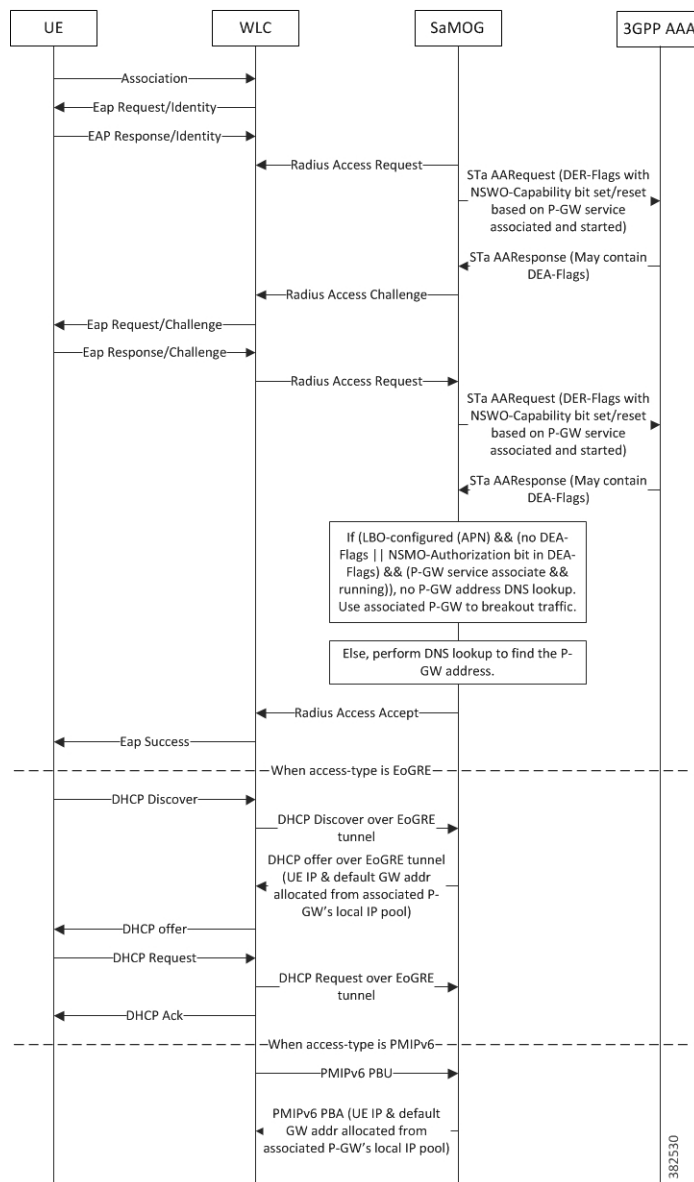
UE

WLC

SaMOG

3GPP AAA

Association

Eap Request/Identity

EAP Response/Identity

Radius Access Request

STa AARequest (DER-Flags with NSWO-Capability bit set/reset based on P-GW service associated and started)

STa AAResponse (May contain DEA-Flags)

Radius Access Challenge

Eap Request/Challenge

Eap Response/Challenge

Radius Access Request

STa AARequest (DER-Flags with NSWO-Capability bit set/reset based on P-GW service associated and started)

STa AAResponse (May contain DEA-Flags)

If (LBO-configured (APN) && (no DEA-Flags || NSMO-Authorization bit in DEA-Flags) && (P-GW service associate && running)), no P-GW address DNS lookup. Use associated P-GW to breakout traffic.

Else, perform DNS lookup to find the P-GW address.

Radius Access Accept

Eap Success

When access-type is EoGRE

DHCP Discover

DHCP Discover over EoGRE tunnel

DHCP offer over EoGRE tunnel (UE IP & default GW addr allocated from associated P-GW's local IP pool)

DHCP offer

DHCP Request

DHCP Request over EoGRE tunnel

DHCP Ack

When access-type is PMIPv6

PMIPv6 PBU

PMIPv6 PBA (UE IP & default GW addr allocated from associated P-GW's local IP pool)

382530